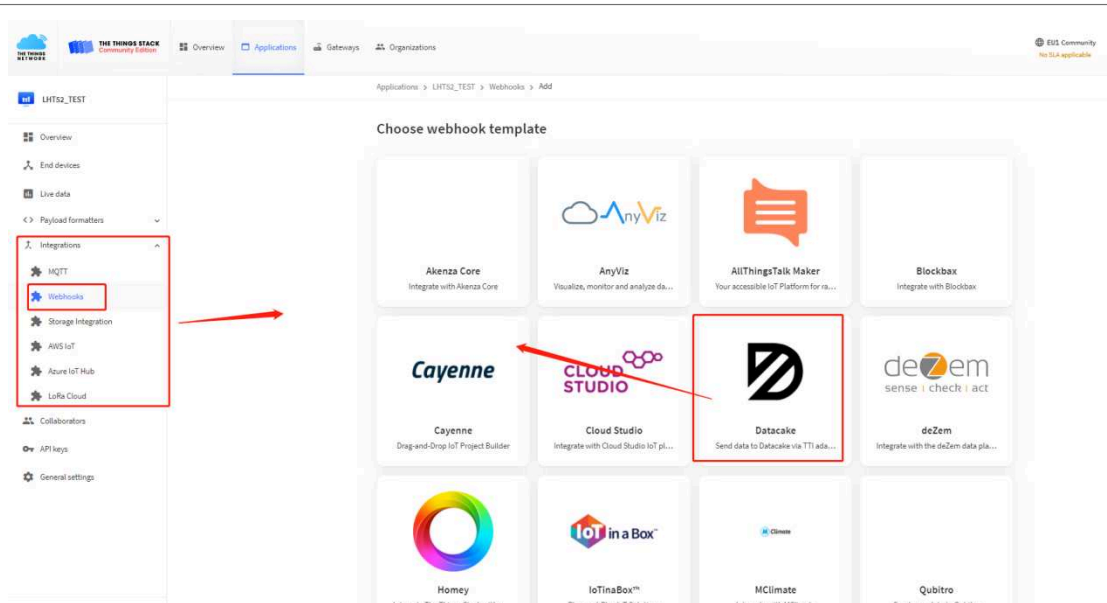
THE THINGS NETWORK THE THINGS STACK Community Edition Overview Applications Gateways Organizations

EU1 Community
No SLA applicable

LHT52_TEST

Overview
End devices
Live data
<> Payload formatters
Integrations
MQTT
Webhooks
Storage Integration
AWS IoT
Azure IoT Hub
LoRa Cloud
Collaborators
API keys
General settings

Applications > LHT52_TEST > Webhooks > Add

Choose webhook template

Akenza Core
Integrate with Akenza Core

AnyViz
AnyViz
Visualize, monitor and analyze da...

AllThingsTalk Maker
Your accessible IoT Platform for ra...

Blockbax
Integrate with Blockbax

Cayenne
Cayenne
Drag-and-Drop IoT Project Builder

CLOUD STUDIO
Cloud Studio
Integrate with Cloud Studio IoT pl...

Datacake
Send data to Datacake via TTI ada...

deZem
sense | check | act
deZem
Integrate with the deZem data pla...

Homey

IoT in a Box
IoTinaBox™

MClimate
MClimate

Qubitro